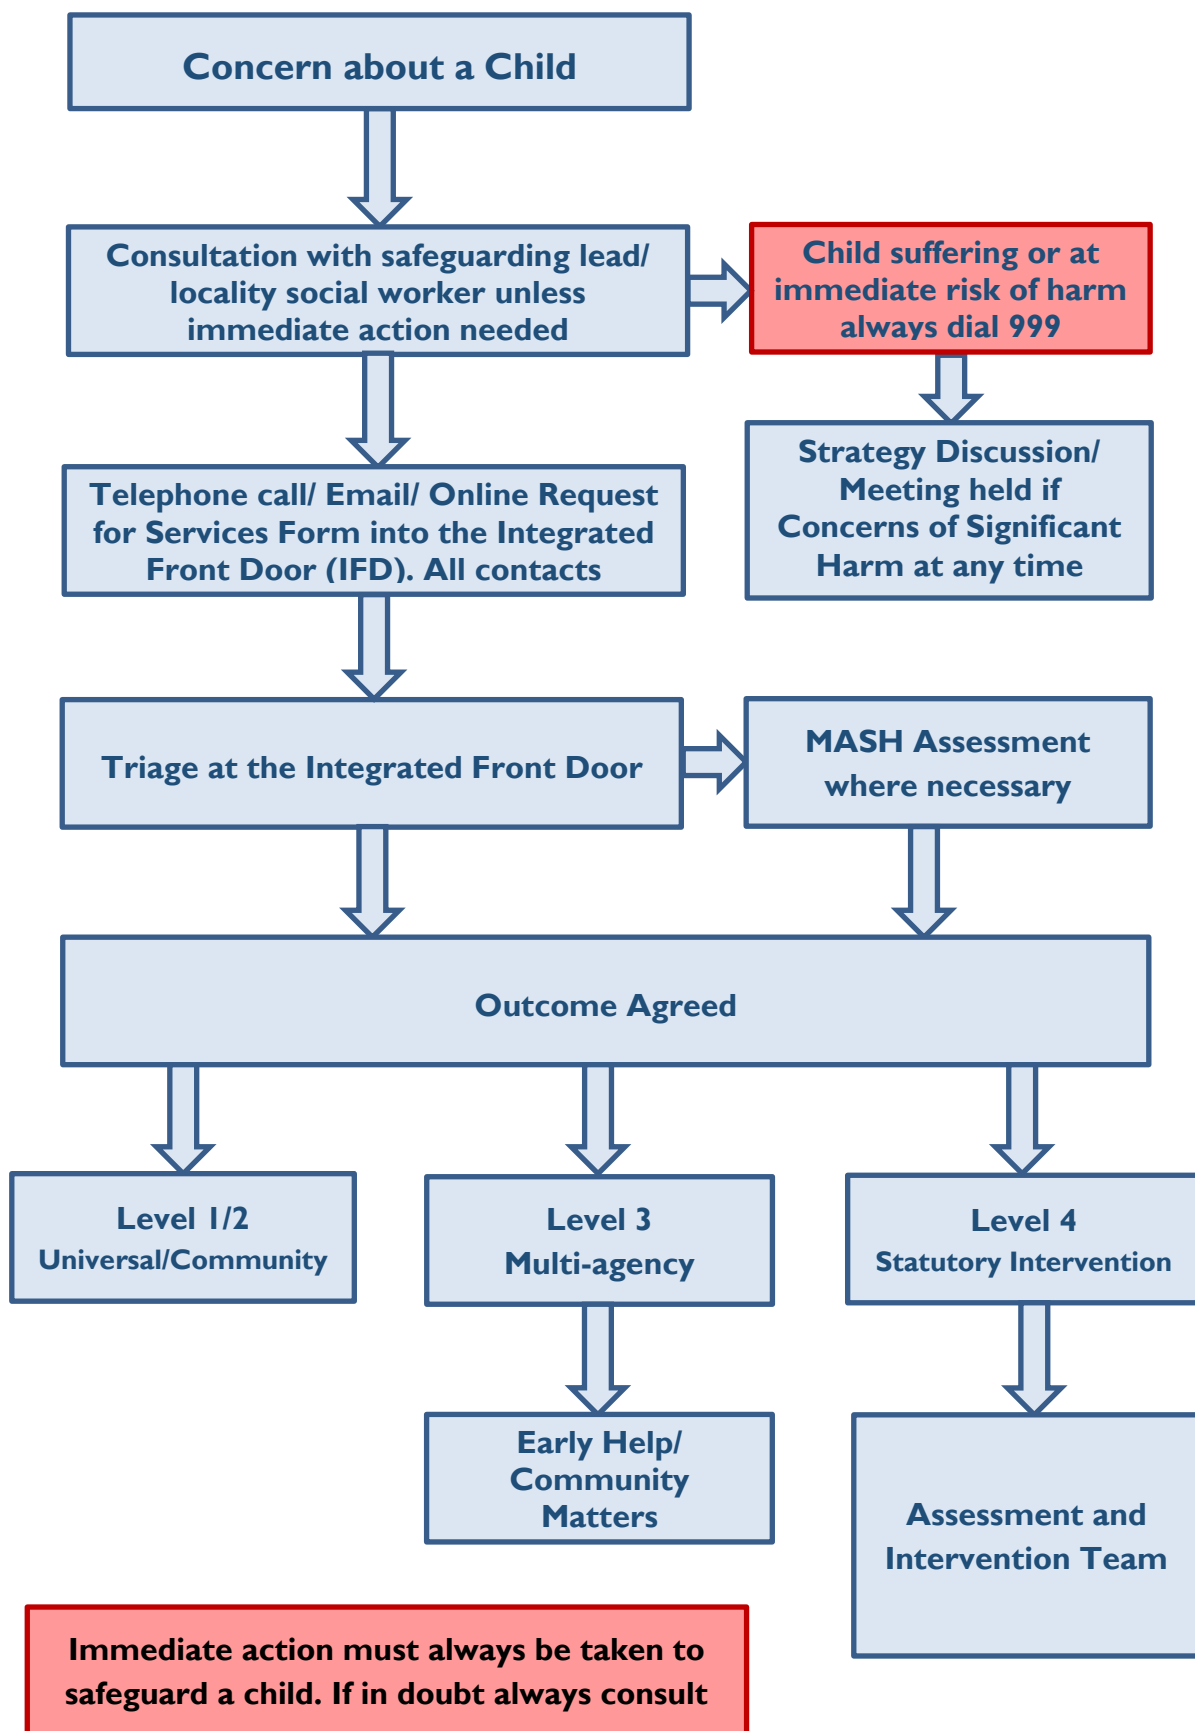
Concern about a Child

Consultation with safeguarding lead/ locality social worker unless immediate action needed

Child suffering or at immediate risk of harm always dial 999

Strategy Discussion/ Meeting held if Concerns of Significant Harm at any time

Telephone call/ Email/ Online Request for Services Form into the Integrated Front Door (IFD). All contacts

Triage at the Integrated Front Door

MASH Assessment where necessary

Outcome Agreed

Level 1/2
Universal/Community

Level 3
Multi-agency

Level 4
Statutory Intervention

Early Help/ Community Matters

Assessment and Intervention Team

Immediate action must always be taken to safeguard a child. If in doubt always consult